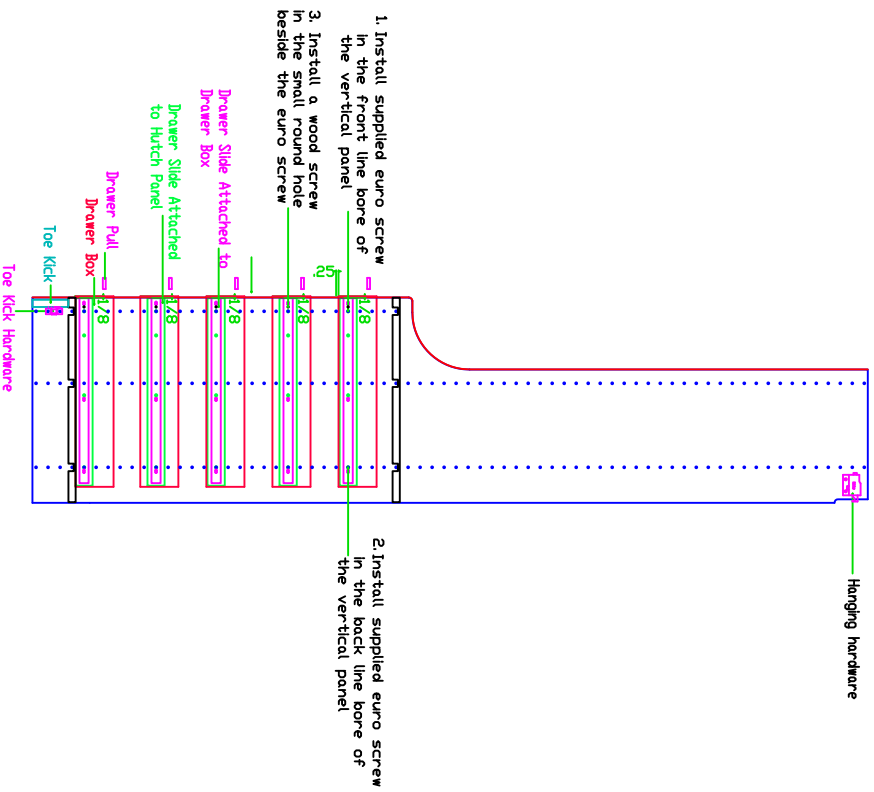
1. Install supplied euro screw in the front line bore of the vertical panel

3. Install a wood screw in the small round hole beside the euro screw

Drawer Slide Attached to Drawer Box

Drawer Slide Attached to Hutch Panel

Drawer Pull

Drawer Box

Toe Kick

Toe Kick Hardware

.25

1/8

1/8

1/8

1/8

1/8

2.Install supplied euro screw in the back line bore of the vertical panel

Hanging hardware